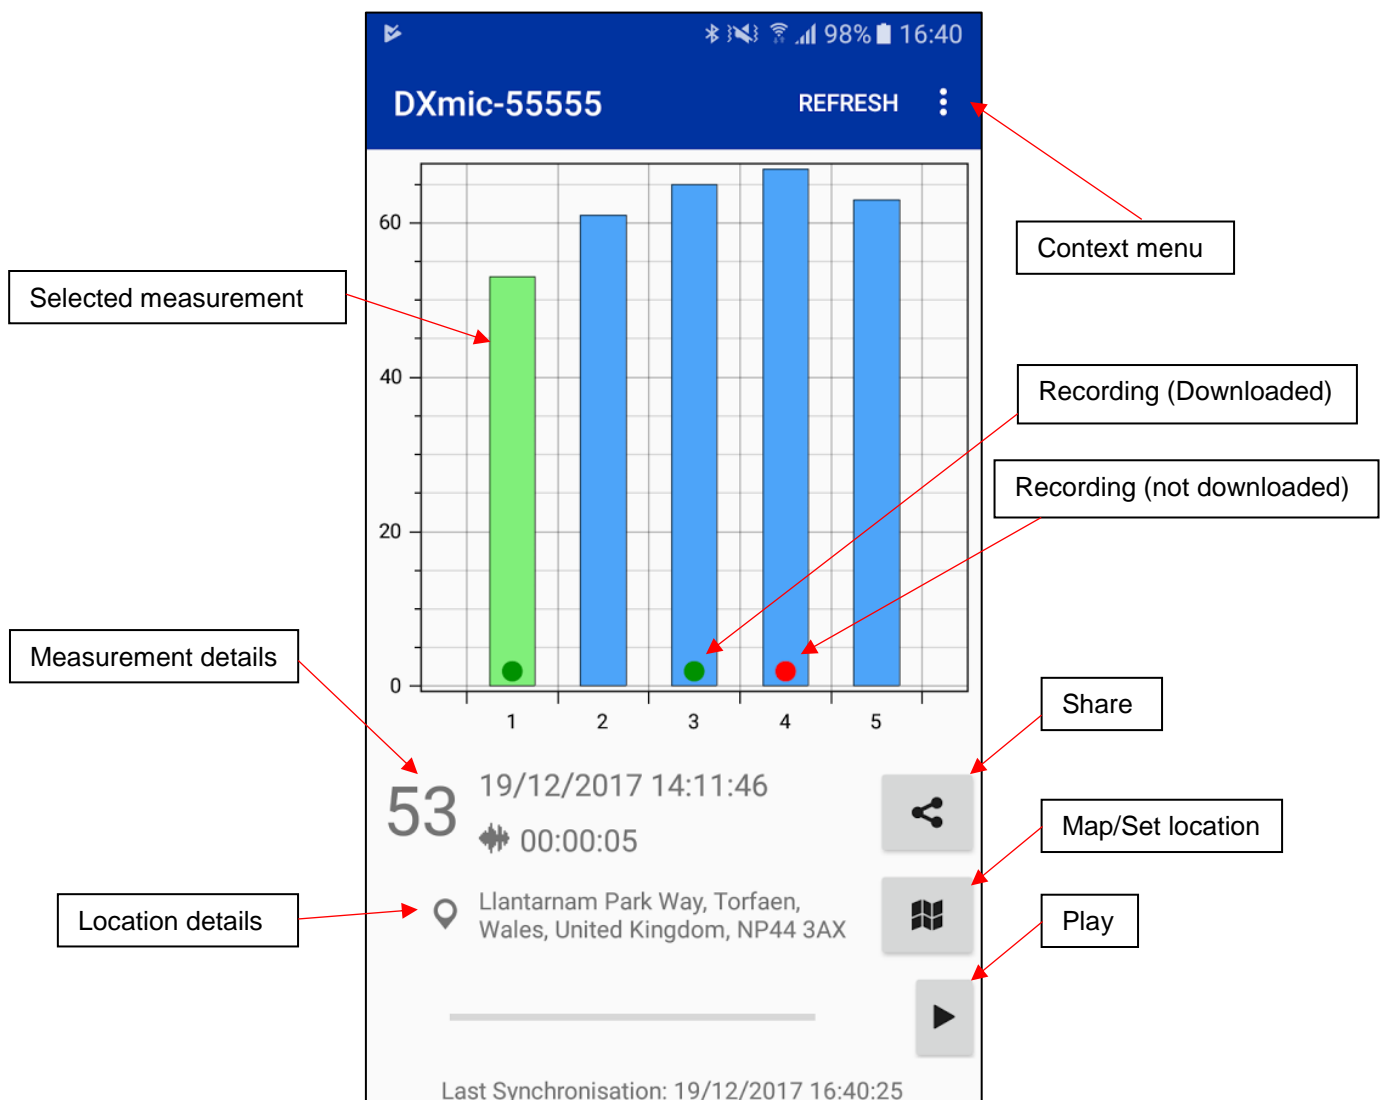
98% 16:40

DXmic-55555

REFRESH

Context menu

Selected measurement

60

40

20

0

Recording (Downloaded)

Recording (not downloaded)

1 2 3 4 5

Measurement details

Share

53

19/12/2017 14:11:46

00:00:05

Map/Set location

Location details

Llantarnam Park Way, Torfaen, Wales, United Kingdom, NP44 3AX

Play

Last Synchronisation: 19/12/2017 16:40:25